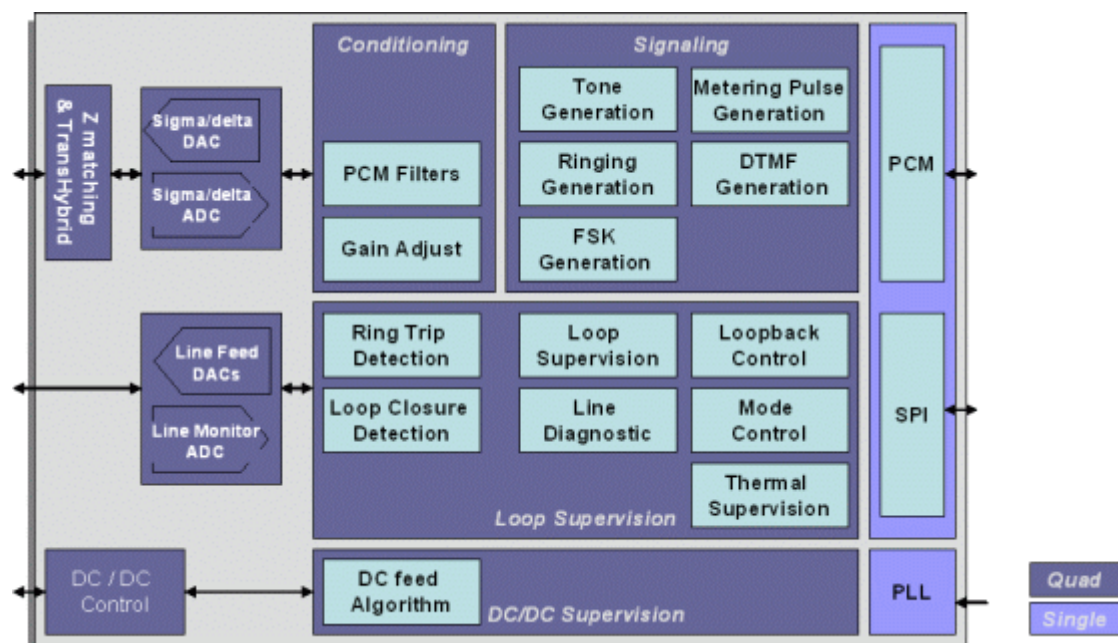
Z matching & TransHybrid

Sigma/delta DAC

Sigma/delta ADC

Conditioning

PCM Filters

Gain Adjust

Signaling

Tone Generation

Metering Pulse Generation

Ringing Generation

DTMF Generation

FSK Generation

PCM

Line Feed DACs

Line Monitor ADC

Ring Trip Detection

Loop Supervision

Loopback Control

Loop Closure Detection

Line Diagnostic

Mode Control

Thermal Supervision

Loop Supervision

SPI

DC / DC Control

DC feed Algorithm

DC/DC Supervision

PLL

Quad

Single